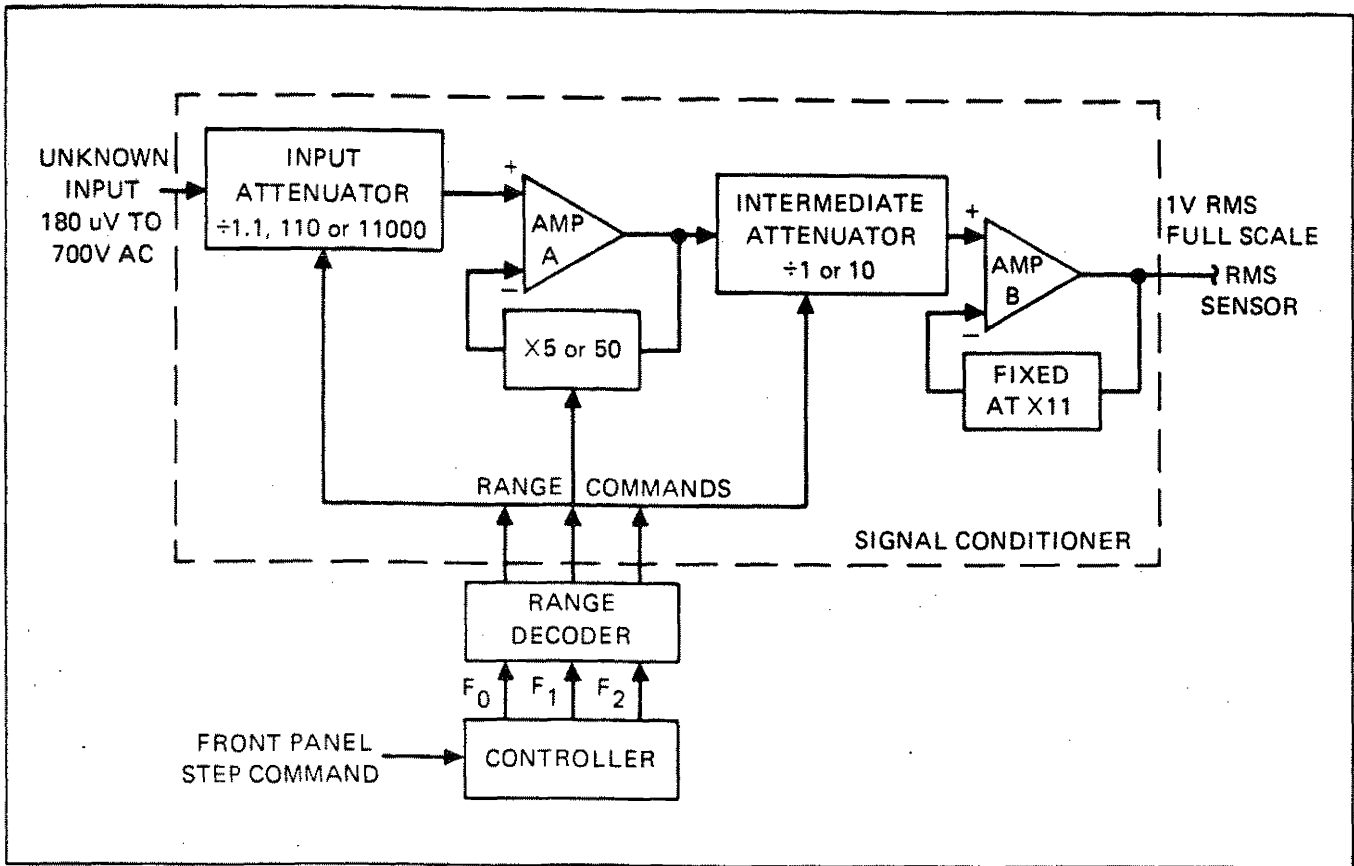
UNKNOWN INPUT 180 uV TO 700V AC

INPUT ATTENUATOR ÷1.1, 110 or 11000

+

−

AMP A

X5 or 50

INTERMEDIATE ATTENUATOR ÷1 or 10

+

−

AMP B

FIXED AT X11

1V RMS FULL SCALE

RMS SENSOR

RANGE COMMANDS

SIGNAL CONDITIONER

RANGE DECODER

$F_0$ $F_1$ $F_2$

FRONT PANEL STEP COMMAND

CONTROLLER